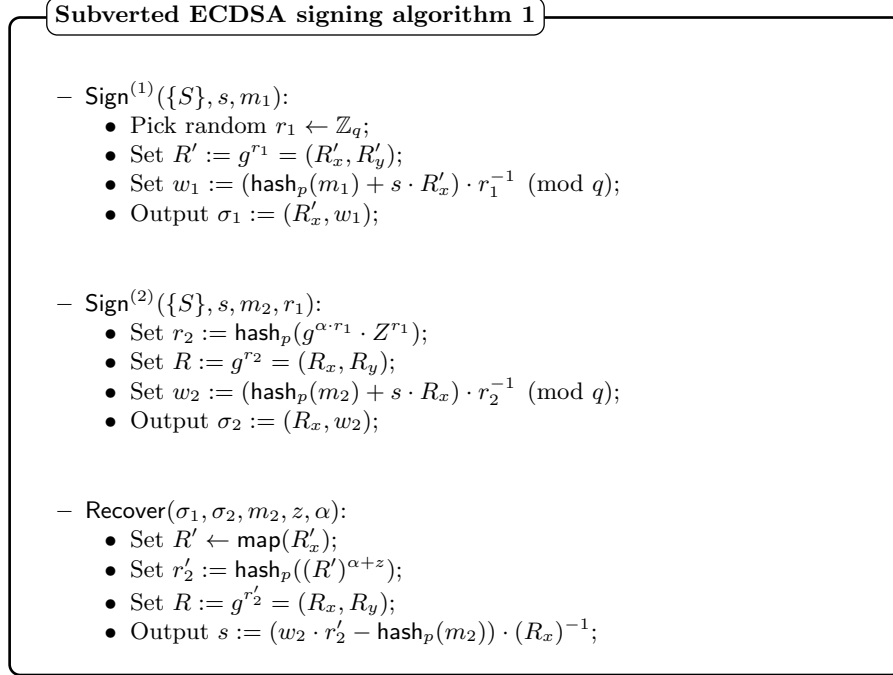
**Subverted ECDSA signing algorithm 1**

– $\mathsf{Sign}^{(1)}(\{S\}, s, m_1)$:
• Pick random $r_1 \leftarrow \mathbb{Z}_q$;
• Set $R' := g^{r_1} = (R'_x, R'_y)$;
• Set $w_1 := (\mathsf{hash}_p(m_1) + s \cdot R'_x) \cdot r_1^{-1} \pmod q$;
• Output $\sigma_1 := (R'_x, w_1)$;

– $\mathsf{Sign}^{(2)}(\{S\}, s, m_2, r_1)$:
• Set $r_2 := \mathsf{hash}_p(g^{\alpha \cdot r_1} \cdot Z^{r_1})$;
• Set $R := g^{r_2} = (R_x, R_y)$;
• Set $w_2 := (\mathsf{hash}_p(m_2) + s \cdot R_x) \cdot r_2^{-1} \pmod q$;
• Output $\sigma_2 := (R_x, w_2)$;

– $\mathsf{Recover}(\sigma_1, \sigma_2, m_2, z, \alpha)$:
• Set $R' \leftarrow \mathsf{map}(R'_x)$;
• Set $r'_2 := \mathsf{hash}_p((R')^{\alpha+z})$;
• Set $R := g^{r'_2} = (R_x, R_y)$;
• Output $s := (w_2 \cdot r'_2 - \mathsf{hash}_p(m_2)) \cdot (R_x)^{-1}$;